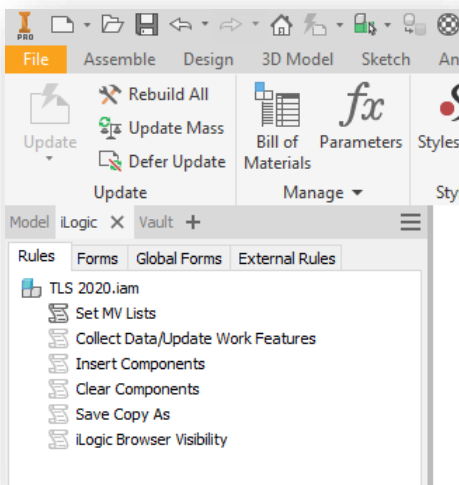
PRO

File Assemble Design 3D Model Sketch An

Update
Rebuild All
Update Mass
Defer Update
Update

Bill of Materials
Parameters
Manage

Styles
Sty

Model iLogic Vault +

Rules Forms Global Forms External Rules

TLS 2020.iam
Set MV Lists
Collect Data/Update Work Features
Insert Components
Clear Components
Save Copy As
iLogic Browser Visibility